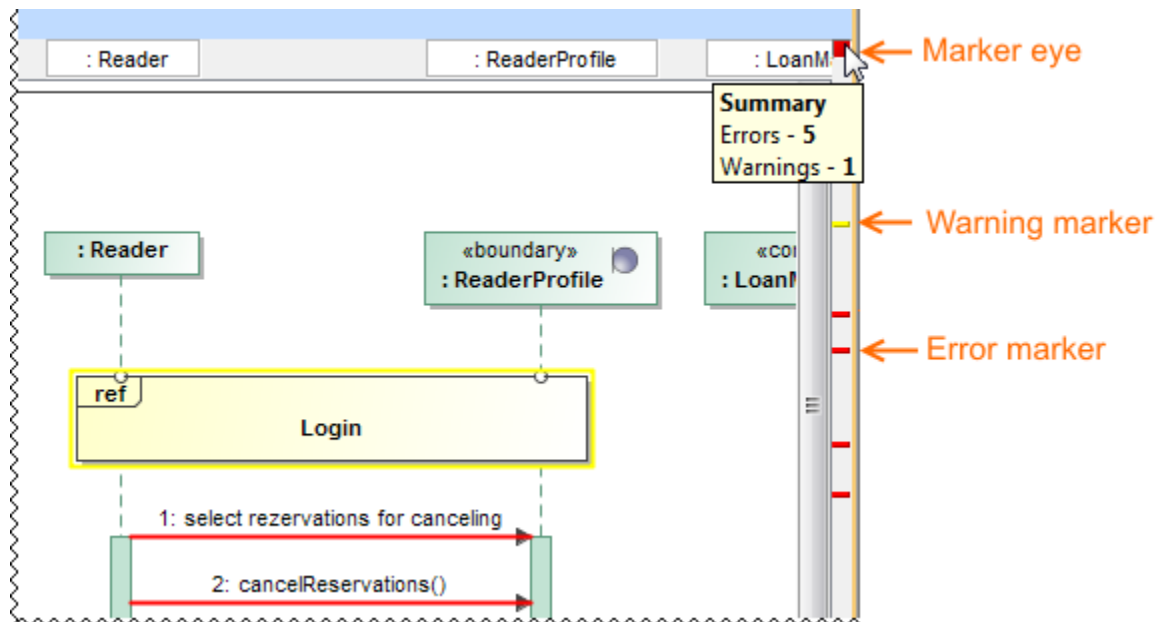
: Reader

: ReaderProfile

: LoanM

Marker eye

Summary
Errors - 5
Warnings - 1

Warning marker

: Reader

«boundary»
: ReaderProfile

«co
: LoanM

Error marker

ref

Login

1: select rezervations for canceling

2: cancelReservations()